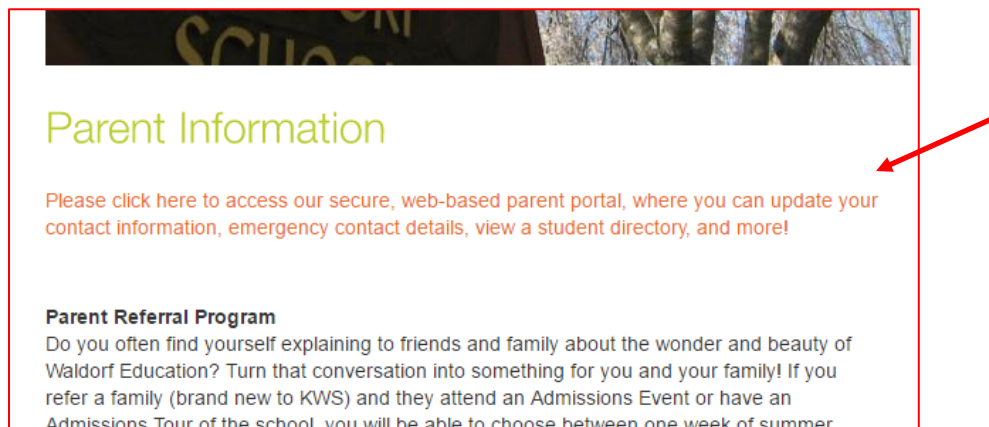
Parent Information

Please click here to access our secure, web-based parent portal, where you can update your contact information, emergency contact details, view a student directory, and more!

**Parent Referral Program**
Do you often find yourself explaining to friends and family about the wonder and beauty of Waldorf Education? Turn that conversation into something for you and your family! If you refer a family (brand new to KWS) and they attend an Admissions Event or have an Admissions Tour of the school, you will be able to choose between one week of summer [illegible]